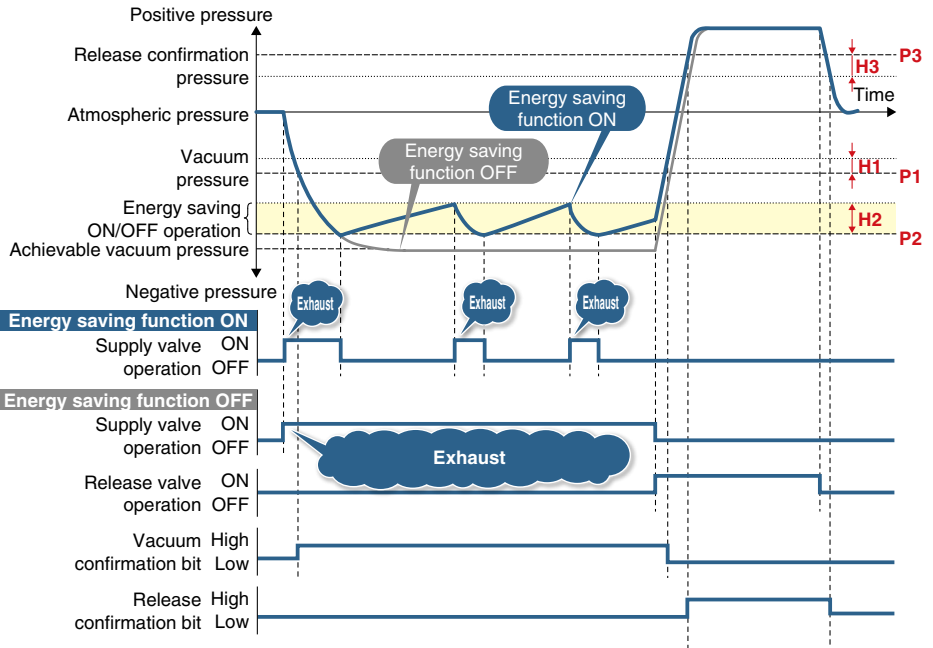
Positive pressure

Release confirmation pressure

Atmospheric pressure

Vacuum pressure

Energy saving ON/OFF operation

Achievable vacuum pressure

Negative pressure

Time

P3

H3

H1

P1

H2

P2

Energy saving function ON

Energy saving function OFF

Exhaust

Exhaust

Exhaust

Energy saving function ON

Supply valve operation ON OFF

Energy saving function OFF

Supply valve operation ON OFF

Exhaust

Release valve operation ON OFF

Vacuum confirmation bit High Low

Release confirmation bit High Low